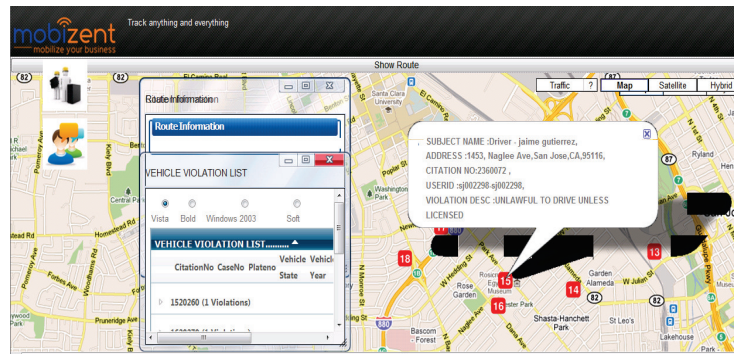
mobizent
mobilize your business
Track anything and everything

Show Route

Traffic ? Map Satellite Hybrid

Route Information

Route Information

VEHICLE VIOLATION LIST

Vista Bold Windows 2003 Soft

VEHICLE VIOLATION LIST.........

CitationNo CaseNo Plateno Vehicle State Vehicle Year

1520260 (1 Violations)

SUBJECT NAME :Driver - jaime gutierrez,
ADDRESS :1453, Naglee Ave,San Jose,CA,95116,
CITATION NO:2360072 ,
USERID :sj002298.sj002298,
VIOLATION DESC :UNLAWFUL TO DRIVE UNLESS LICENSED

82
82
El Camino Real
Santa Clara University
El Camino
Homestead Rd
Pomeroy Ave
Kiely Blvd
Central Park
Poplar St
Washington Park
Woodhams Ave
Winchester Blvd
Rose Garden
Garden Alameda
W Julian St
Shasta-Hanchett Park
St Leo's
Bascom Forest
880
Dana Ave
Ryland
18
17
15
16
14
13